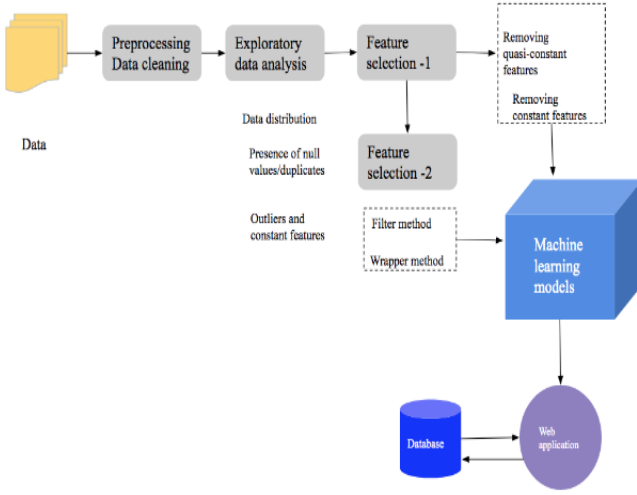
Preprocessing Data cleaning

Exploratory data analysis

Feature selection -1

Removing quasi-constant features

Removing constant features

Data

Data distribution

Presence of null values/duplicates

Outliers and constant features

Feature selection -2

Filter method

Wrapper method

Machine learning models

Database

Web application